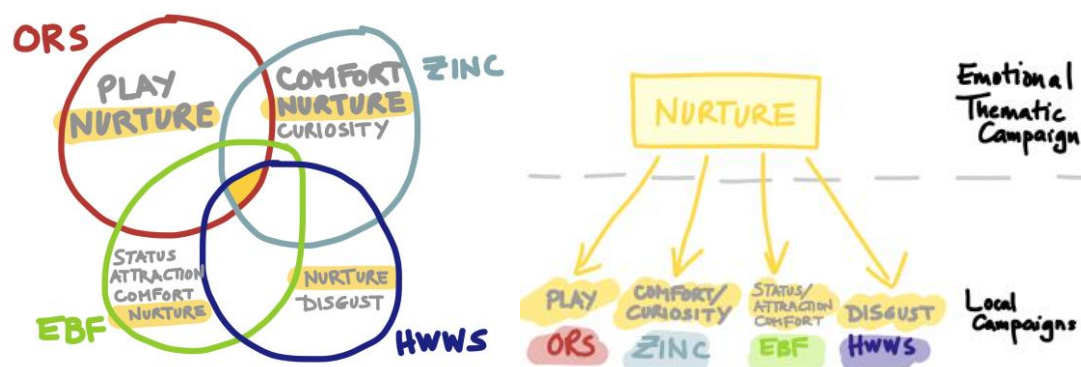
ORS

PLAY
NURTURE

COMFORT
NURTURE
CURIOSITY

ZINC

STATUS
ATTRACTION
COMFORT
NURTURE

NURTURE
DISGUST

EBF

HWWS

NURTURE

Emotional Thematic Campaign

PLAY
ORS

COMFORT/ CURIOSITY
ZINC

STATUS/ ATTRACTION COMFORT
EBF

DISGUST
HWWS

Local Campaigns